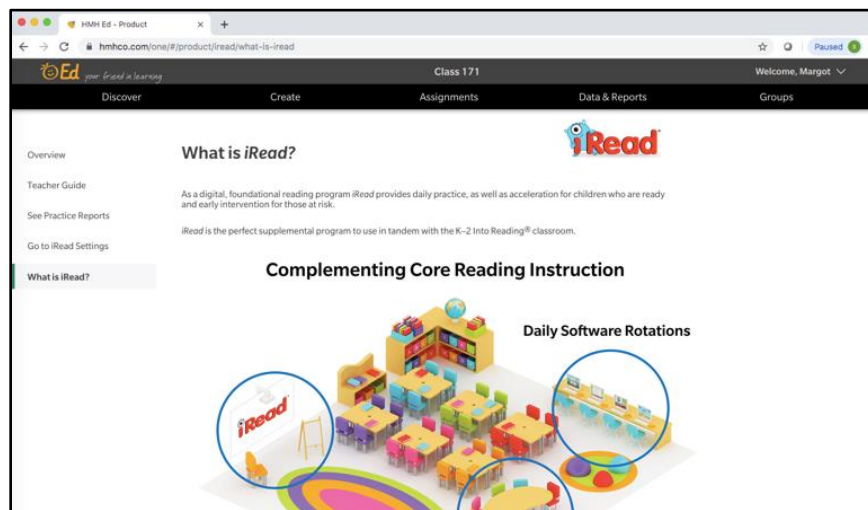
HMH Ed - Product ×  +

hmhco.com/one/#/product/iread/what-is-iread

Paused

Ed your friend in learning

Class 171

Welcome, Margot

Discover | Create | Assignments | Data & Reports | Groups

Overview

Teacher Guide

See Practice Reports

Go to iRead Settings

What is iRead?

What is *iRead?*

iRead

As a digital, foundational reading program *iRead* provides daily practice, as well as acceleration for children who are ready and early intervention for those at risk.

*iRead* is the perfect supplemental program to use in tandem with the K–2 Into Reading® classroom.

Complementing Core Reading Instruction

Daily Software Rotations

iRead